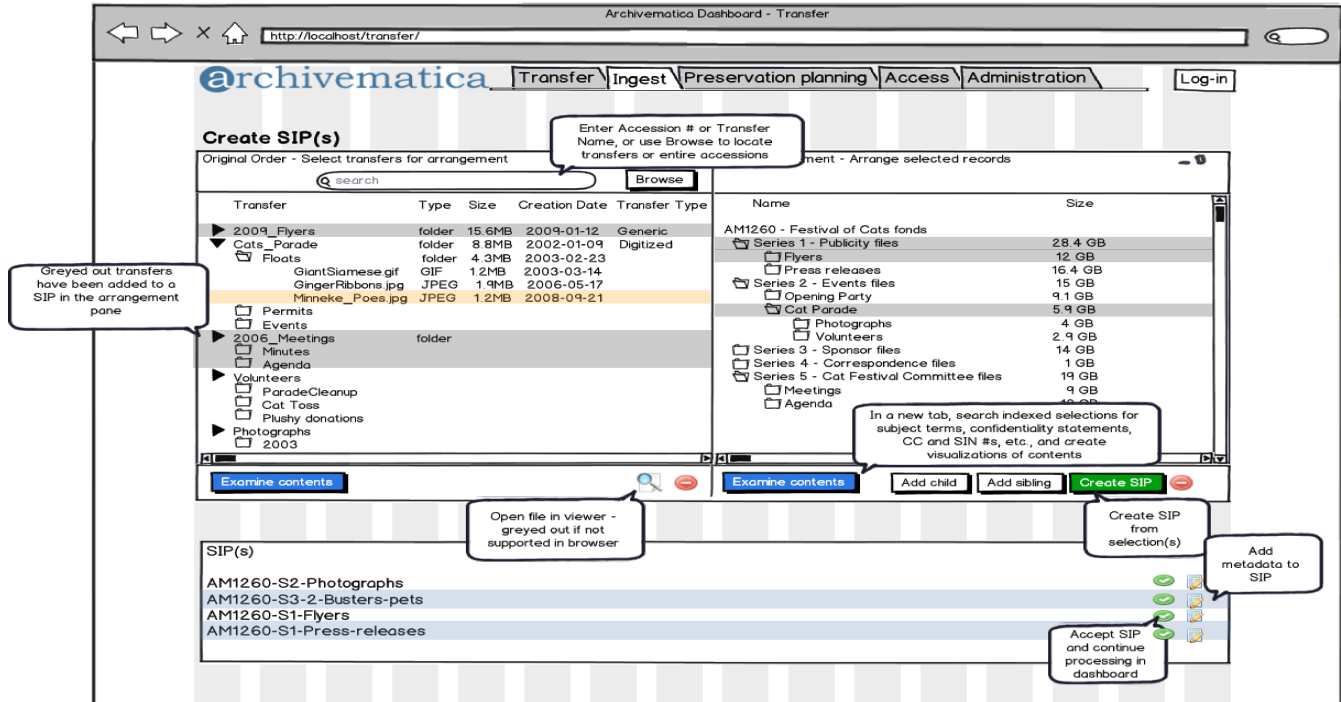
Archivematica Dashboard - Transfer

http://localhost/transfer/

archivematica

Transfer | Ingest | Preservation planning | Access | Administration

Log-in

Create SIP(s)

Enter Accession # or Transfer Name, or use Browse to locate transfers or entire accessions

Original Order - Select transfers for arrangement

search

Browse

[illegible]ment - Arrange selected records

| Transfer | Type | Size | Creation Date | Transfer Type |
|---|---|---|---|---|
| 2009_Flyers | folder | 15.6MB | 2009-01-12 | Generic |
| Cats_Parade | folder | 8.8MB | 2002-01-09 | Digitized |
| Floats | folder | 4.3MB | 2003-02-23 | |
| GiantSiamese.gif | GIF | 1.2MB | 2003-03-14 | |
| GingerRibbons.jpg | JPEG | 1.9MB | 2006-05-17 | |
| Minneke_Poes.jpg | JPEG | 1.2MB | 2008-09-21 | |
| Permits | | | | |
| Events | | | | |
| 2006_Meetings | folder | | | |
| Minutes | | | | |
| Agenda | | | | |
| Volunteers | | | | |
| ParadeCleanup | | | | |
| Cat Toss | | | | |
| Plushy donations | | | | |
| Photographs | | | | |
| 2003 | | | | |

| Name | Size |
|---|---|
| AM1260 - Festival of Cats fonds | |
| Series 1 - Publicity files | 28.4 GB |
| Flyers | 12 GB |
| Press releases | 16.4 GB |
| Series 2 - Events files | 15 GB |
| Opening Party | 9.1 GB |
| Cat Parade | 5.9 GB |
| Photographs | 4 GB |
| Volunteers | 2.9 GB |
| Series 3 - Sponsor files | 14 GB |
| Series 4 - Correspondence files | 1 GB |
| Series 5 - Cat Festival Committee files | 19 GB |
| Meetings | 9 GB |
| Agenda | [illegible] |

Greyed out transfers have been added to a SIP in the arrangement pane

In a new tab, search indexed selections for subject terms, confidentiality statements, CC and SIN #s, etc., and create visualizations of contents

Examine contents

Examine contents

Add child

Add sibling

Create SIP

Open file in viewer - greyed out if not supported in browser

Create SIP from selection(s)

Add metadata to SIP

SIP(s)

AM1260-S2-Photographs
AM1260-S3-2-Busters-pets
AM1260-S1-Flyers
AM1260-S1-Press-releases

Accept SIP and continue processing in dashboard